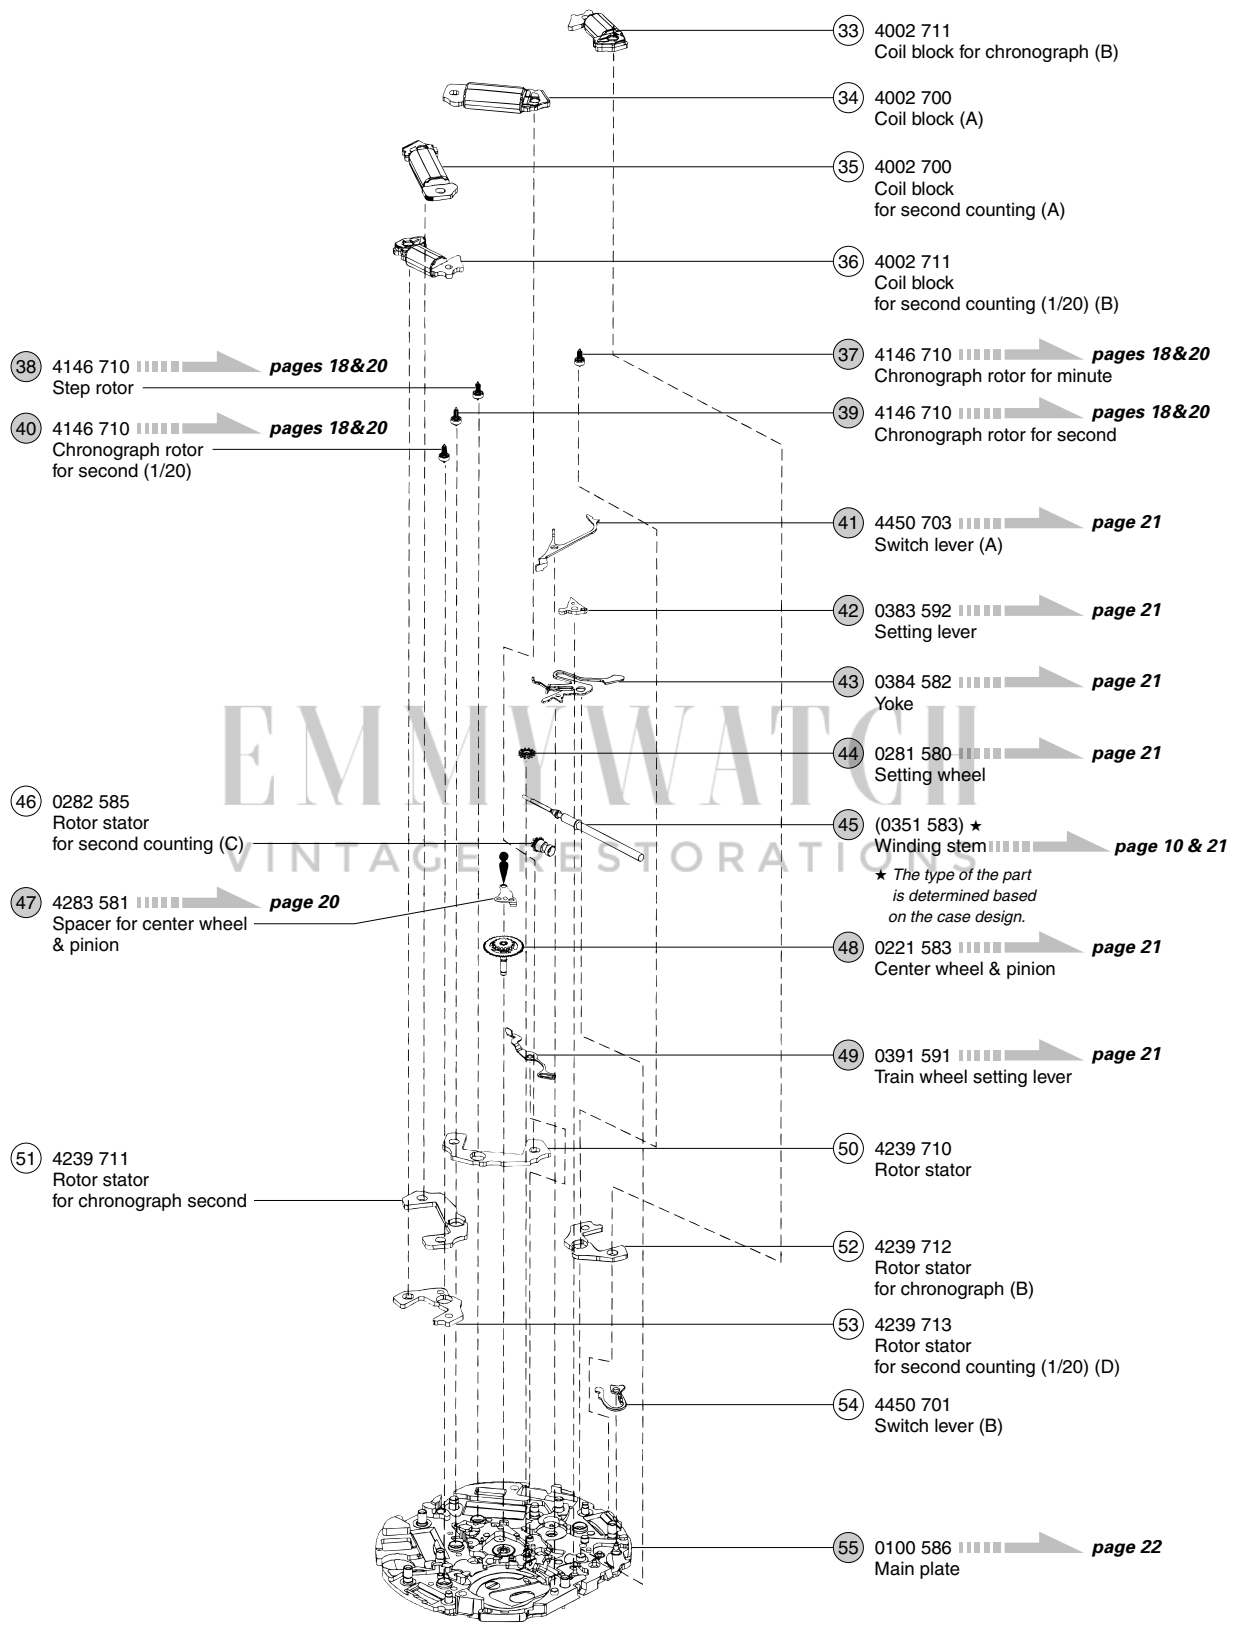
33 4002 711
Coil block for chronograph (B)

34 4002 700
Coil block (A)

35 4002 700
Coil block
for second counting (A)

36 4002 711
Coil block
for second counting (1/20) (B)

38 4146 710 pages 18&20
Step rotor

37 4146 710 pages 18&20
Chronograph rotor for minute

40 4146 710 pages 18&20
Chronograph rotor
for second (1/20)

39 4146 710 pages 18&20
Chronograph rotor for second

41 4450 703 page 21
Switch lever (A)

42 0383 592 page 21
Setting lever

43 0384 582 page 21
Yoke

EMMYWATCH

44 0281 580 page 21
Setting wheel

46 0282 585
Rotor stator
for second counting (C)

45 (0351 583) ★
Winding stem page 10 & 21

VINTAGE RESTORATIONS

★ The type of the part is determined based on the case design.

47 4283 581 page 20
Spacer for center wheel
& pinion

48 0221 583 page 21
Center wheel & pinion

49 0391 591 page 21
Train wheel setting lever

51 4239 711
Rotor stator
for chronograph second

50 4239 710
Rotor stator

52 4239 712
Rotor stator
for chronograph (B)

53 4239 713
Rotor stator
for second counting (1/20) (D)

54 4450 701
Switch lever (B)

55 0100 586 page 22
Main plate